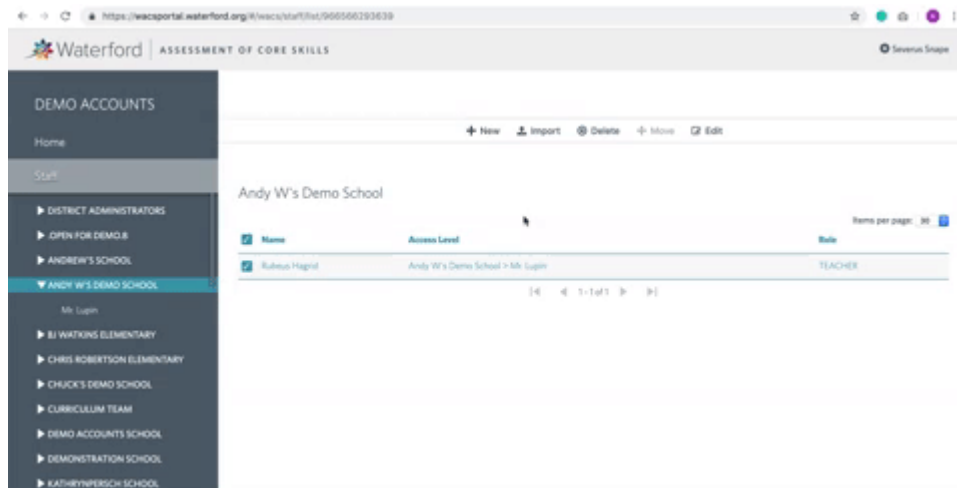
https://wacsportal.waterford.org/#/wacs/staff/list/966566293639

Waterford | ASSESSMENT OF CORE SKILLS

Severus Snape

DEMO ACCOUNTS

Home

Staff

▶ DISTRICT ADMINISTRATORS
▶ OPEN FOR DEMO.8
▶ ANDREW'S SCHOOL
▼ ANDY W'S DEMO SCHOOL
Mr. Lupin
▶ BJ WATKINS ELEMENTARY
▶ CHRIS ROBERTSON ELEMENTARY
▶ CHUCK'S DEMO SCHOOL
▶ CURRICULUM TEAM
▶ DEMO ACCOUNTS SCHOOL
▶ DEMONSTRATION SCHOOL
▶ KATHRYNPERSCH SCHOOL

+ New  Import  Delete  Move  Edit

Andy W's Demo School

Items per page: 30

| | Name | Access Level | Role |
|---|---|---|---|
| ☑ | Rubeus Hagrid | Andy W's Demo School > Mr. Lupin | TEACHER |

1-1 of 1